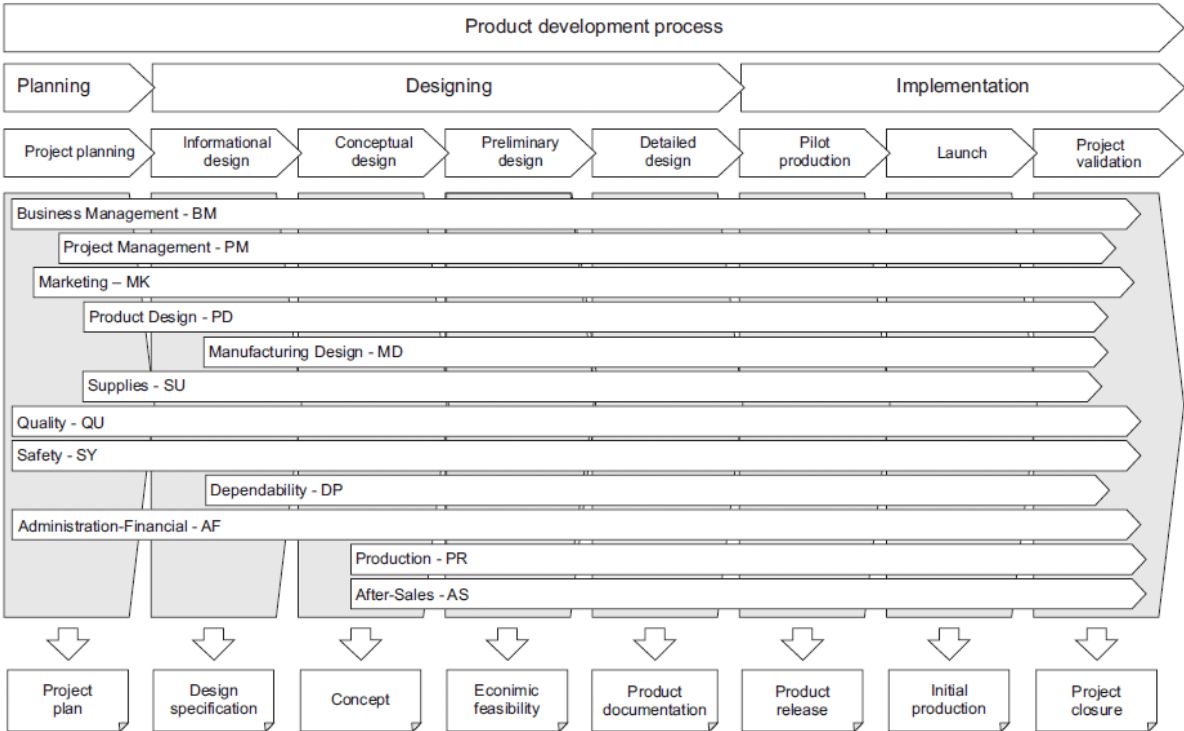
Product development process

Planning

Designing

Implementation

Project planning

Informational design

Conceptual design

Preliminary design

Detailed design

Pilot production

Launch

Project validation

Business Management - BM

Project Management - PM

Marketing – MK

Product Design - PD

Manufacturing Design - MD

Supplies - SU

Quality - QU

Safety - SY

Dependability - DP

Administration-Financial - AF

Production - PR

After-Sales - AS

Project plan

Design specification

Concept

Econimic feasibility

Product documentation

Product release

Initial production

Project closure